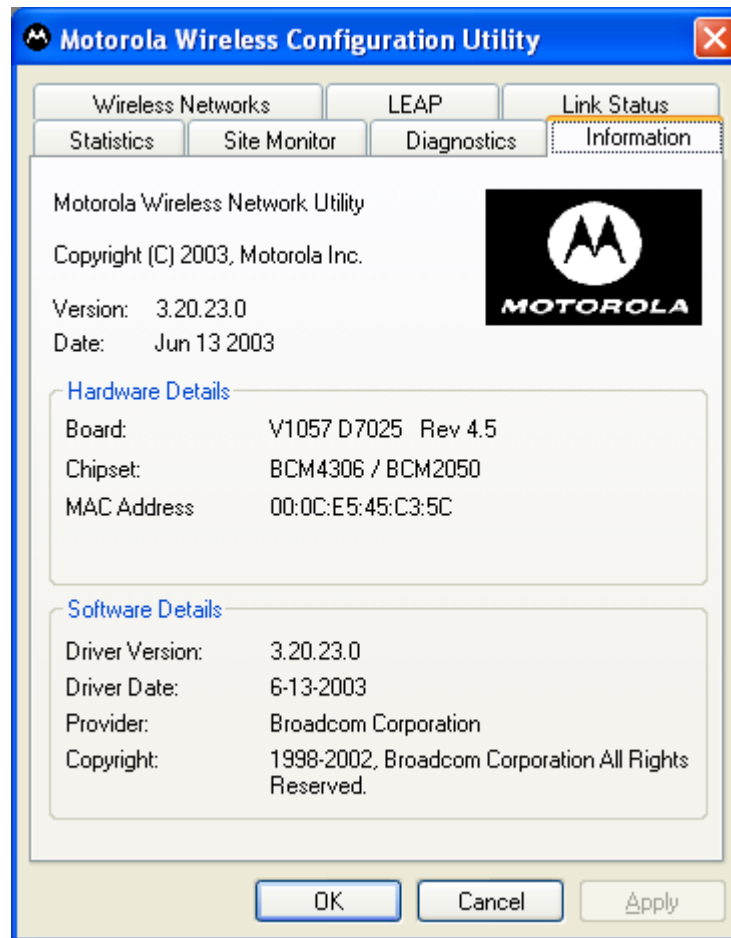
Motorola Wireless Configuration Utility

Wireless Networks
LEAP
Link Status
Statistics
Site Monitor
Diagnostics
Information

Motorola Wireless Network Utility

Copyright (C) 2003, Motorola Inc.

Version: 3.20.23.0
Date: Jun 13 2003

MOTOROLA

Hardware Details

| | |
|---|---|
| Board: | V1057 D7025 Rev 4.5 |
| Chipset: | BCM4306 / BCM2050 |
| MAC Address | 00:0C:E5:45:C3:5C |

Software Details

| | |
|---|---|
| Driver Version: | 3.20.23.0 |
| Driver Date: | 6-13-2003 |
| Provider: | Broadcom Corporation |
| Copyright: | 1998-2002, Broadcom Corporation All Rights Reserved. |

OK
Cancel
Apply